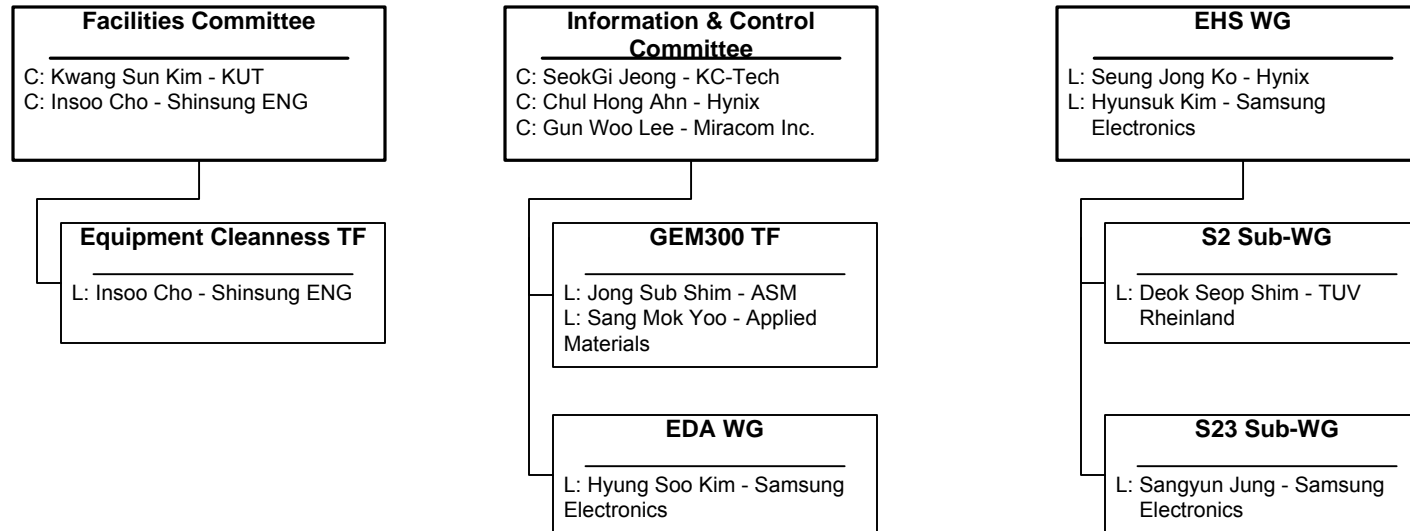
Facilities Committee

C: Kwang Sun Kim - KUT
C: Insoo Cho - Shinsung ENG

Equipment Cleanness TF

L: Insoo Cho - Shinsung ENG

Information & Control Committee

C: SeokGi Jeong - KC-Tech
C: Chul Hong Ahn - Hynix
C: Gun Woo Lee - Miracom Inc.

GEM300 TF

L: Jong Sub Shim - ASM
L: Sang Mok Yoo - Applied Materials

EDA WG

L: Hyung Soo Kim - Samsung Electronics

EHS WG

L: Seung Jong Ko - Hynix
L: Hyunsuk Kim - Samsung Electronics

S2 Sub-WG

L: Deok Seop Shim - TUV Rheinland

S23 Sub-WG

L: Sangyun Jung - Samsung Electronics